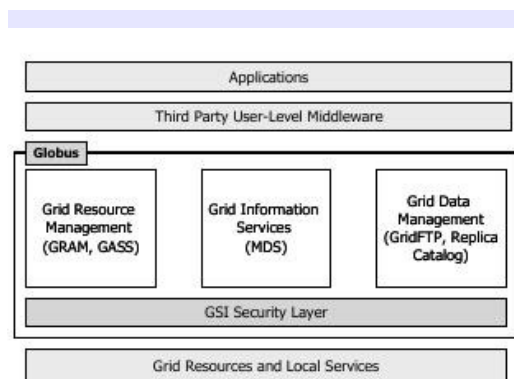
Applications

Third Party User-Level Middleware

Globus

Grid Resource Management (GRAM, GASS)

Grid Information Services (MDS)

Grid Data Management (GridFTP, Replica Catalog)

GSI Security Layer

Grid Resources and Local Services